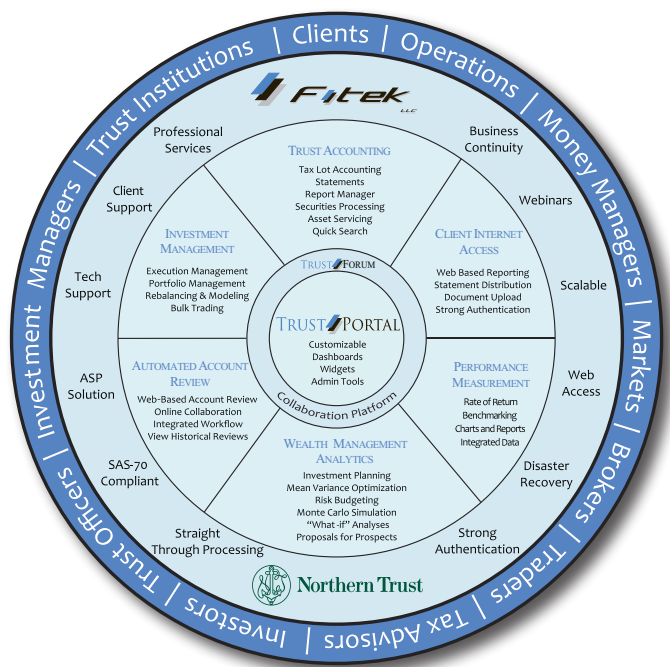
Trust Institutions | Clients | Operations | Money Managers | Markets | Brokers | Traders | Tax Advisors | Investors | Trust Officers | Investment Managers |

Fitek LLC

Professional Services

Business Continuity

Client Support

Webinars

Tech Support

Scalable

ASP Solution

Web Access

SAS-70 Compliant

Disaster Recovery

Straight Through Processing

Strong Authentication

Trust Accounting
Tax Lot Accounting
Statements
Report Manager
Securities Processing
Asset Servicing
Quick Search

Investment Management
Execution Management
Portfolio Management
Rebalancing & Modeling
Bulk Trading

Client Internet Access
Web Based Reporting
Statement Distribution
Document Upload
Strong Authentication

TrustForum

TrustPortal
Customizable
Dashboards
Widgets
Admin Tools

Collaboration Platform

Automated Account Review
Web-Based Account Review
Online Collaboration
Integrated Workflow
View Historical Reviews

Performance Measurement
Rate of Return
Benchmarking
Charts and Reports
Integrated Data

Wealth Management Analytics
Investment Planning
Mean Variance Optimization
Risk Budgeting
Monte Carlo Simulation
"What-if" Analyses
Proposals for Prospects

Northern Trust